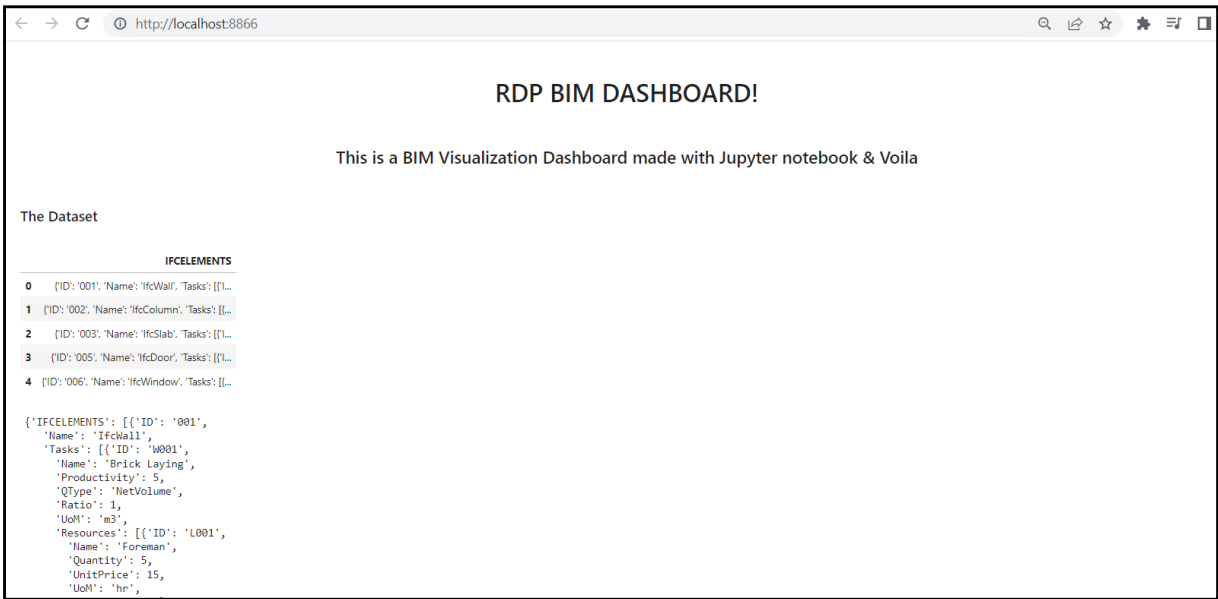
http://localhost:8866

RDP BIM DASHBOARD!

This is a BIM Visualization Dashboard made with Jupyter notebook & Voila

The Dataset

| | IFCELEMENTS |
|---|---|
| 0 | {'ID': '001', 'Name': 'IfcWall', 'Tasks': [{'I... |
| 1 | {'ID': '002', 'Name': 'IfcColumn', 'Tasks': [{... |
| 2 | {'ID': '003', 'Name': 'IfcSlab', 'Tasks': [{'I... |
| 3 | {'ID': '005', 'Name': 'IfcDoor', 'Tasks': [{'I... |
| 4 | {'ID': '006', 'Name': 'IfcWindow', 'Tasks': [{... |

{'IFCELEMENTS': [{'ID': '001',
'Name': 'IfcWall',
'Tasks': [{'ID': 'W001',
'Name': 'Brick Laying',
'Productivity': 5,
'QType': 'NetVolume',
'Ratio': 1,
'UoM': 'm3',
'Resources': [{'ID': 'L001',
'Name': 'Foreman',
'Quantity': 5,
'UnitPrice': 15,
'UoM': 'hr',